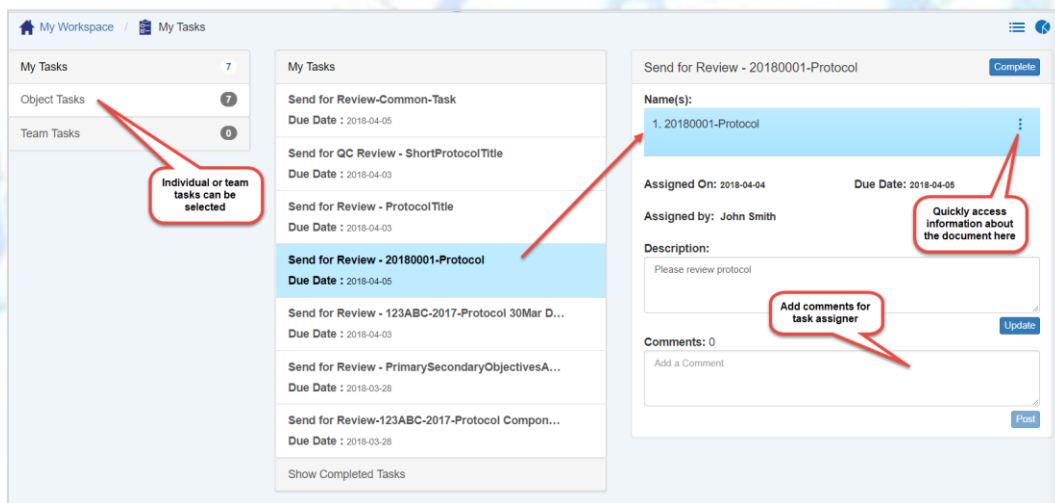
My Workspace / My Tasks

My Tasks 7
Object Tasks 7
Team Tasks 0

Individual or team tasks can be selected

My Tasks

Send for Review-Common-Task
Due Date : 2018-04-05

Send for QC Review - ShortProtocolTitle
Due Date : 2018-04-03

Send for Review - ProtocolTitle
Due Date : 2018-04-03

Send for Review - 20180001-Protocol
Due Date : 2018-04-05

Send for Review - 123ABC-2017-Protocol 30Mar D...
Due Date : 2018-04-03

Send for Review - PrimarySecondaryObjectivesA...
Due Date : 2018-03-28

Send for Review-123ABC-2017-Protocol Compon...
Due Date : 2018-03-28

Show Completed Tasks

Send for Review - 20180001-Protocol
Complete

Name(s):
1. 20180001-Protocol

Assigned On: 2018-04-04
Due Date: 2018-04-05

Assigned by: John Smith

Quickly access information about the document here

Description:
Please review protocol

Add comments for task assigner

Update

Comments: 0
Add a Comment

Post